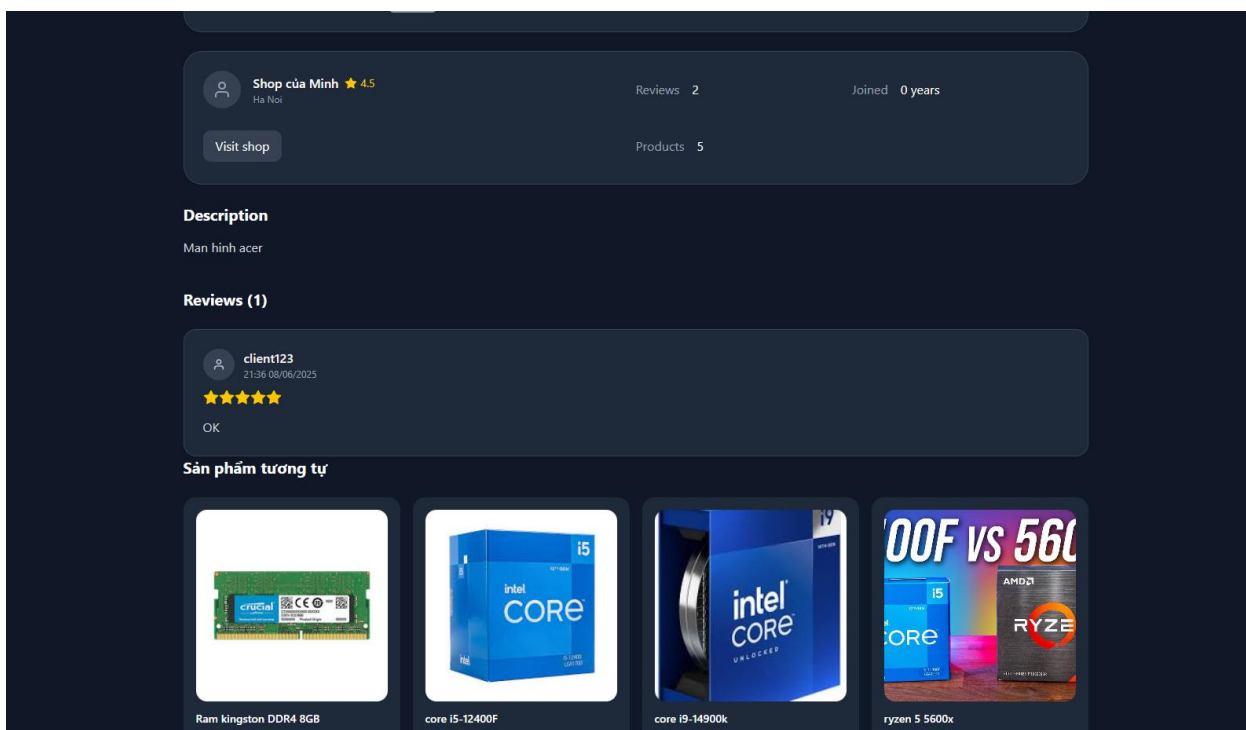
Shop của Minh ★ 4.5
Ha Noi

Reviews 2

Joined 0 years

Visit shop

Products 5

Description

Man hinh acer

Reviews (1)

client123
21:36 08/06/2025
★★★★★
OK

Sản phẩm tương tự

crucial

intel CORE i5

intel CORE UNLOCKED i9

00F VS 560
i5 CORE
AMD RYZE

Ram kingston DDR4 8GB

core i5-12400F

core i9-14900k

ryzen 5 5600x